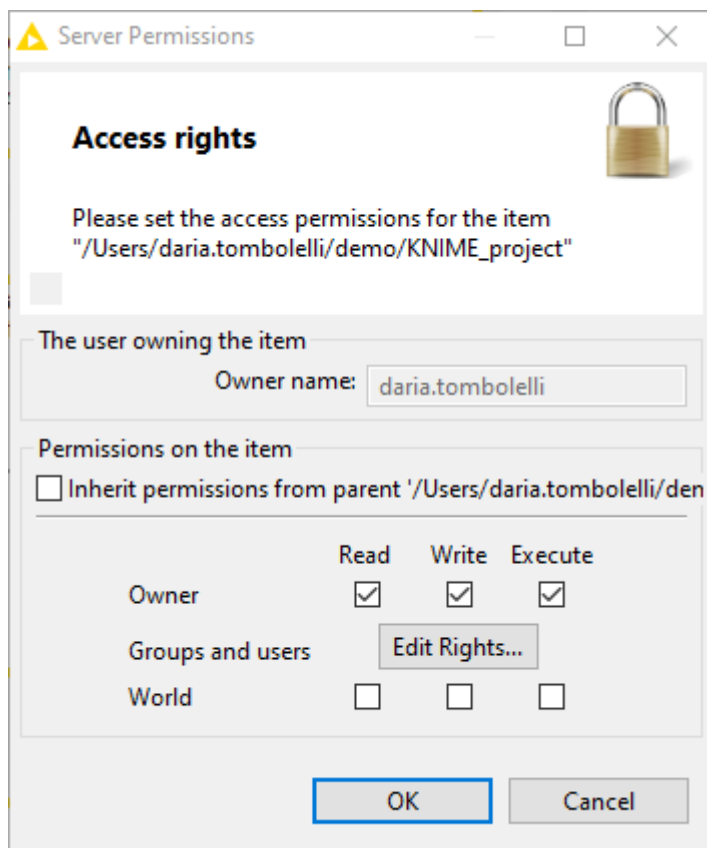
Server Permissions

Access rights

Please set the access permissions for the item "/Users/daria.tombolelli/demo/KNIME_project"

The user owning the item

Owner name: daria.tombolelli

Permissions on the item

Inherit permissions from parent '/Users/daria.tombolelli/den

| | Read | Write | Execute |
|---|---|---|---|
| Owner | ☑ | ☑ | ☑ |
| Groups and users | Edit Rights... | | |
| World | ☐ | ☐ | ☐ |

OK Cancel